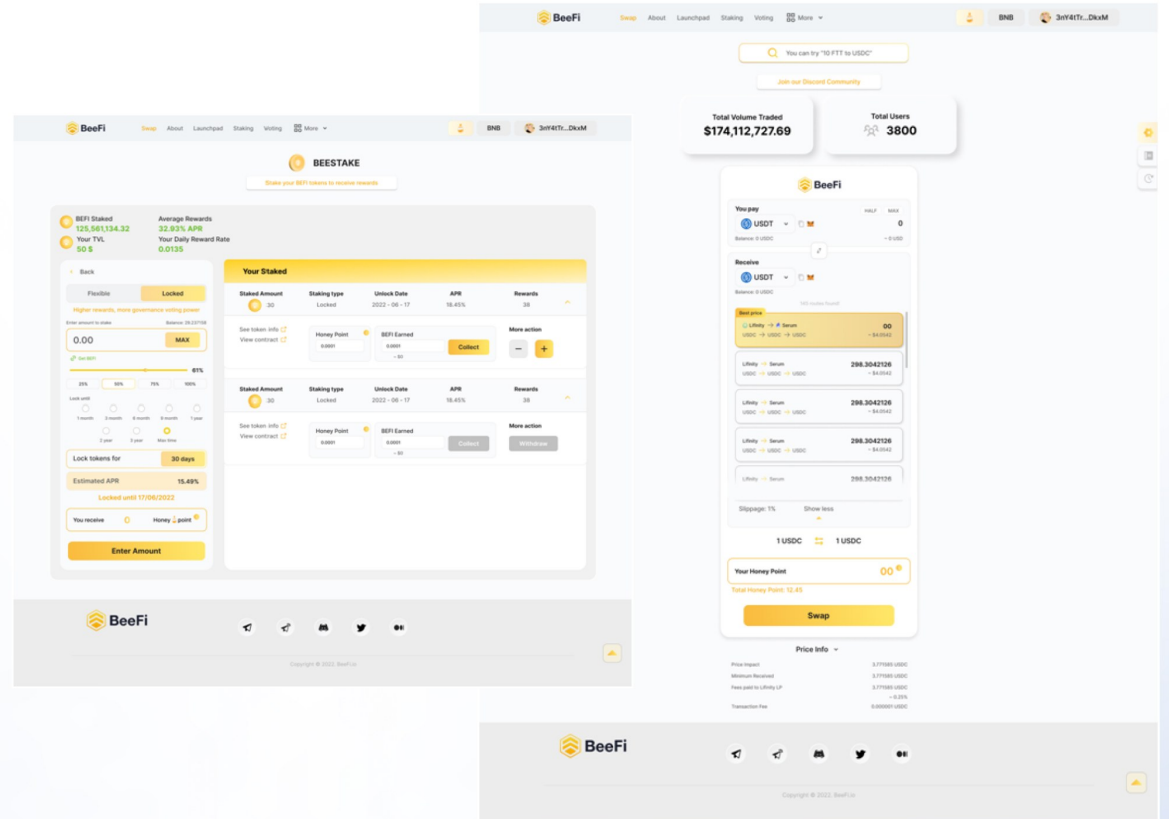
BeeFi Swap About Launchpad Staking Voting More BNB 3nY4tTr...DkxM

BEESTAKE

Stake your BEFI tokens to receive rewards

BEFI Staked
125,561,134.32
Your TVL
50 $
Average Rewards
32.93% APR
Your Daily Reward Rate
0.0135

Back

Flexible Locked

Higher rewards, more governance voting power

Enter amount to stake Balance: 39.237158

0.00 MAX

Get BEFI

61%

25% 50% 75% 100%

Lock until

1 month 3 month 6 month 9 month 1 year

2 year 3 year Max time

Lock tokens for 30 days

Estimated APR 15.49%

Locked until 17/06/2022

You receive 0 Honey point

Enter Amount

Your Staked

| Staked Amount | Staking type | Unlock Date | APR | Rewards |
|---|---|---|---|---|
| 30 | Locked | 2022 - 06 - 17 | 18.45% | 38 |

See token info
View contract

Honey Point
0.0001

BEFI Earned
0.0001
~ $4

Collect

More action

| Staked Amount | Staking type | Unlock Date | APR | Rewards |
|---|---|---|---|---|
| 30 | Locked | 2022 - 06 - 17 | 18.45% | 38 |

See token info
View contract

Honey Point
0.0001

BEFI Earned
0.0001
~ $4

Collect

More action

Withdraw

BeeFi

Copyright © 2022. BeeFi.io

BeeFi Swap About Launchpad Staking Voting More BNB 3nY4tTr...DkxM

You can try "10 FTT to USDC"

Join our Discord Community

Total Volume Traded
$174,112,727.69

Total Users
3800

BeeFi

You pay HALF MAX
USDT 0
Balance: 0 USDC ~ 0 USD

Receive
USDT
Balance: 0 USDC

Best price
Lifinity → Serum 00
USDC → USDC → USDC ~ $4.0042

Lifinity → Serum 298.3042126
USDC → USDC → USDC ~ $4.0042

Lifinity → Serum 298.3042126
USDC → USDC → USDC ~ $4.0042

Lifinity → Serum 298.3042126
USDC → USDC → USDC ~ $4.0042

Lifinity → Serum 298.3042126

Slippage: 1% Show less

1 USDC 1 USDC

Your Honey Point 00

Total Honey Point: 12.45

Swap

Price Info

Price Impact 3.771585 USDC
Minimum Received 3.771585 USDC
Fees paid to Lifinity LP 3.771585 USDC
~ 0.25%
Transaction Fee 0.000001 USDC

BeeFi

Copyright © 2022. BeeFi.io